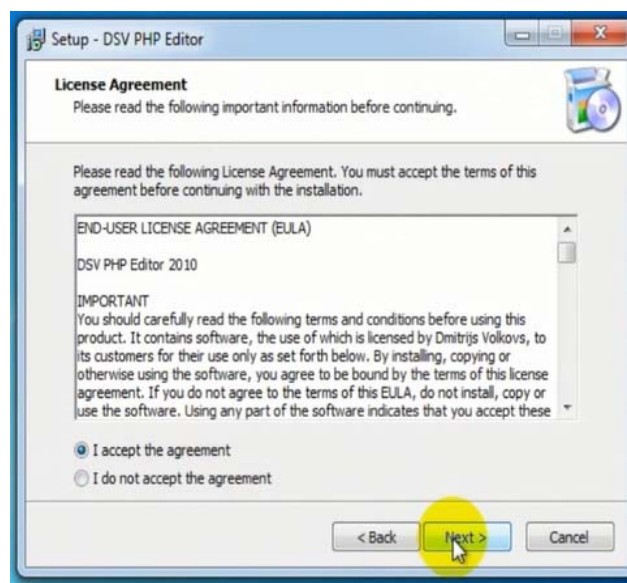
Setup - DSV PHP Editor

License Agreement
Please read the following important information before continuing.

Please read the following License Agreement. You must accept the terms of this agreement before continuing with the installation.

END-USER LICENSE AGREEMENT (EULA)

DSV PHP Editor 2010

IMPORTANT
You should carefully read the following terms and conditions before using this product. It contains software, the use of which is licensed by Dmitrijs Volkovs, to its customers for their use only as set forth below. By installing, copying or otherwise using the software, you agree to be bound by the terms of this license agreement. If you do not agree to the terms of this EULA, do not install, copy or use the software. Using any part of the software indicates that you accept these

I accept the agreement
I do not accept the agreement

< Back
Next >
Cancel